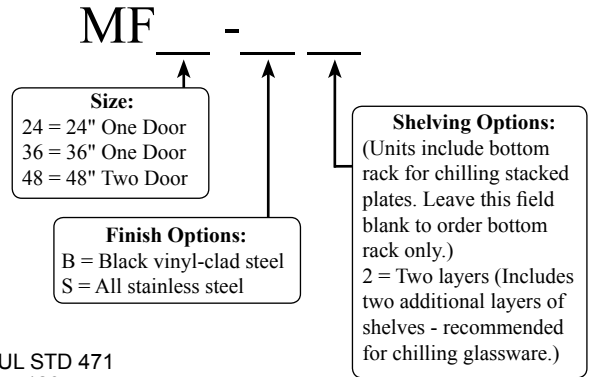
MF__ - __ __

Size:
24 = 24" One Door
36 = 36" One Door
48 = 48" Two Door

Finish Options:
B = Black vinyl-clad steel
S = All stainless steel

Shelving Options:
(Units include bottom rack for chilling stacked plates. Leave this field blank to order bottom rack only.)
2 = Two layers (Includes two additional layers of shelves - recommended for chilling glassware.)

UL STD 471